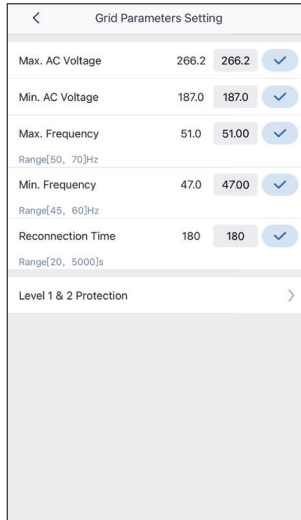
<
Grid Parameters Setting

Max. AC Voltage 266.2 266.2

Min. AC Voltage 187.0 187.0

Max. Frequency 51.0 51.00
Range[50, 70]Hz

Min. Frequency 47.0 47.00
Range[45, 60]Hz

Reconnection Time 180 180
Range[20, 5000]s

Level 1 & 2 Protection >